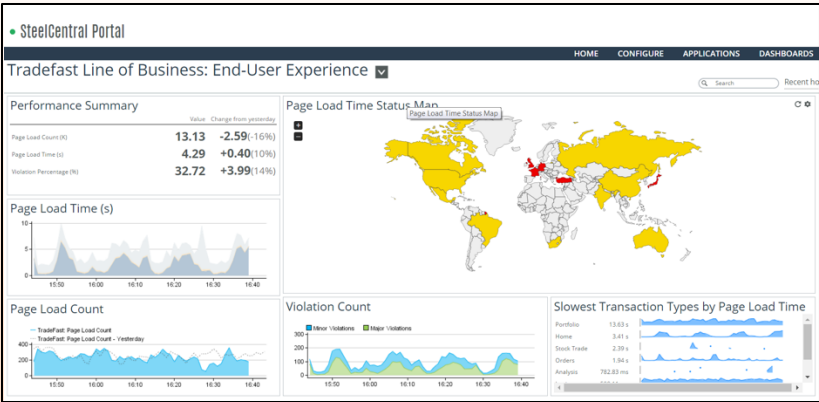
SteelCentral Portal

HOME CONFIGURE APPLICATIONS DASHBOARDS

Tradefast Line of Business: End-User Experience

Search

Recent ho

Performance Summary

| | Value | Change from yesterday |
|---|---|---|
| Page Load Count (K) | 13.13 | -2.59(-16%) |
| Page Load Time (s) | 4.29 | +0.40(10%) |
| Violation Percentage (%) | 32.72 | +3.99(14%) |

Page Load Time Status Map

Page Load Time Status Map

+
−

Page Load Time (s)

10
8
6
4
2
0

15:50 16:00 16:10 16:20 16:30 16:40

Page Load Count

TradeFast: Page Load Count
TradeFast: Page Load Count - Yesterday

400
200
0

15:50 16:00 16:10 16:20 16:30 16:40

Violation Count

Minor Violations Major Violations

300
200
100
0

15:50 16:00 16:10 16:20 16:30 16:40

Slowest Transaction Types by Page Load Time

| | |
|---|---|
| Portfolio | 13.63 s |
| Home | 3.41 s |
| Stock Trade | 2.39 s |
| Orders | 1.94 s |
| Analysis | 782.83 ms |